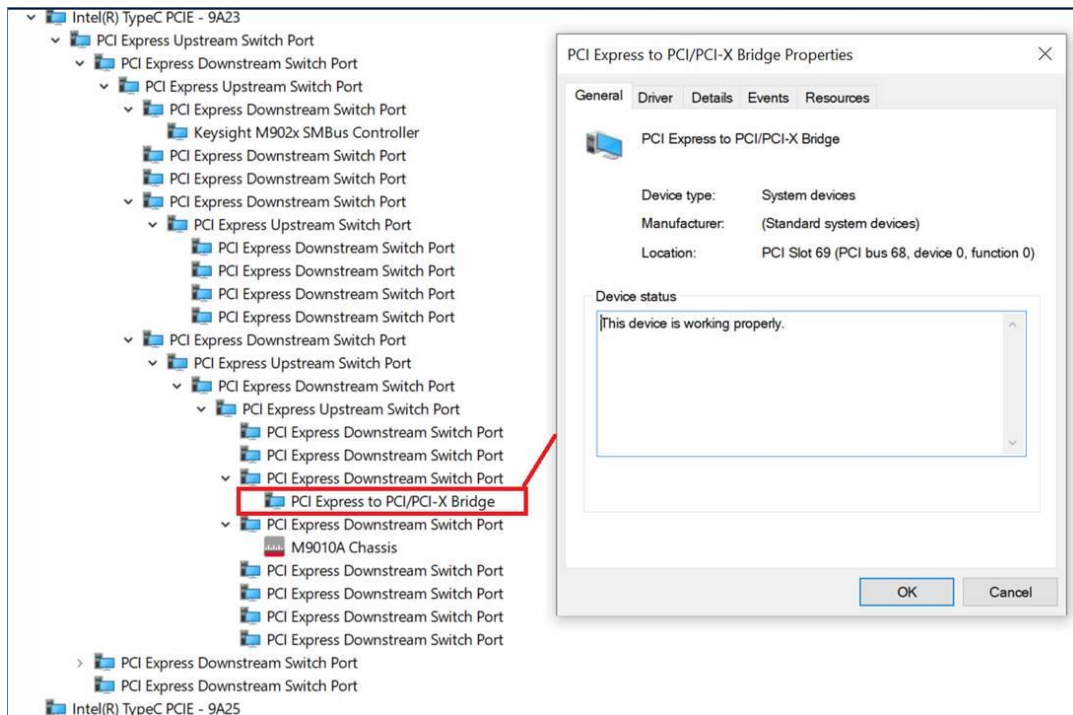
Intel(R) TypeC PCIE - 9A23
PCI Express Upstream Switch Port
PCI Express Downstream Switch Port
PCI Express Upstream Switch Port
PCI Express Downstream Switch Port
Keysight M902x SMBus Controller
PCI Express Downstream Switch Port
PCI Express Downstream Switch Port
PCI Express Downstream Switch Port
PCI Express Upstream Switch Port
PCI Express Downstream Switch Port
PCI Express Downstream Switch Port
PCI Express Downstream Switch Port
PCI Express Downstream Switch Port
PCI Express Downstream Switch Port
PCI Express Upstream Switch Port
PCI Express Downstream Switch Port
PCI Express Upstream Switch Port
PCI Express Downstream Switch Port
PCI Express Downstream Switch Port
PCI Express Downstream Switch Port
PCI Express to PCI/PCI-X Bridge
PCI Express Downstream Switch Port
M9010A Chassis
PCI Express Downstream Switch Port
PCI Express Downstream Switch Port
PCI Express Downstream Switch Port
PCI Express Downstream Switch Port
PCI Express Downstream Switch Port
PCI Express Downstream Switch Port
Intel(R) TypeC PCIE - 9A25

PCI Express to PCI/PCI-X Bridge Properties
General Driver Details Events Resources
PCI Express to PCI/PCI-X Bridge
Device type: System devices
Manufacturer: (Standard system devices)
Location: PCI Slot 69 (PCI bus 68, device 0, function 0)
Device status
This device is working properly.
OK Cancel